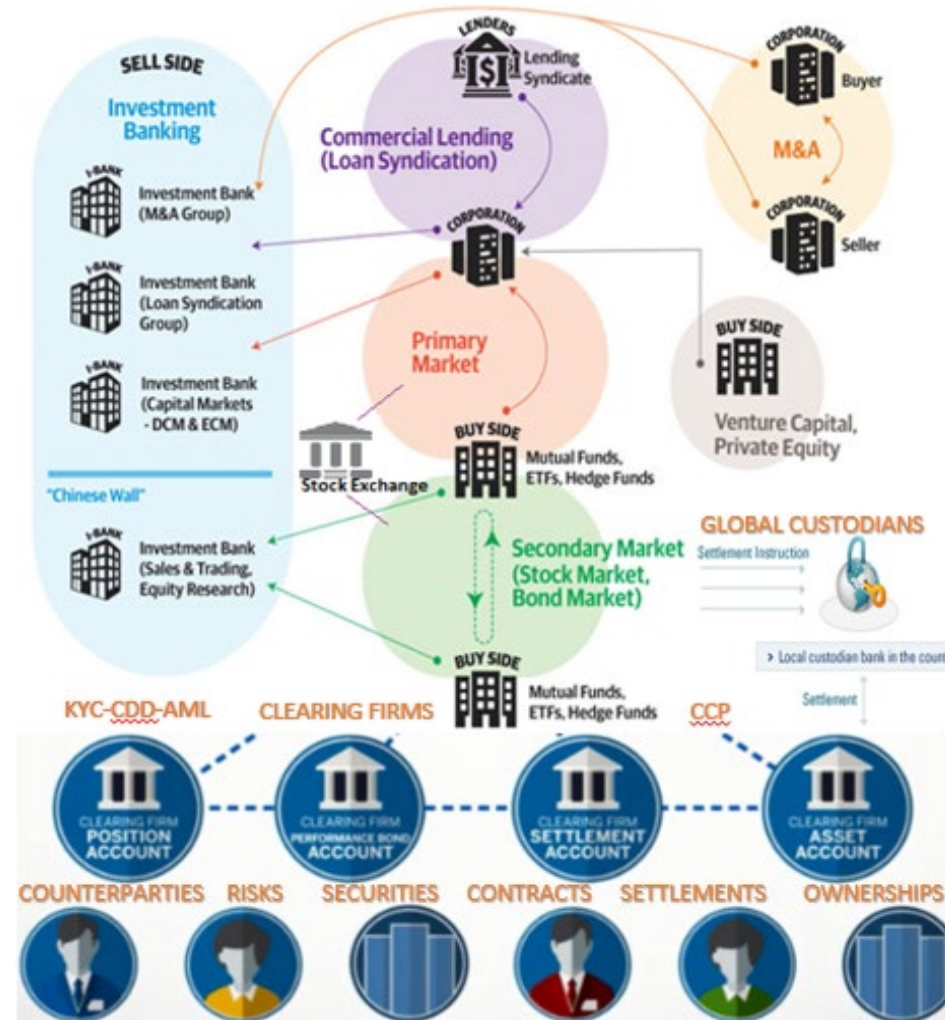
SELL SIDE

Investment Banking

I-BANK
Investment Bank (M&A Group)

I-BANK
Investment Bank (Loan Syndication Group)

I-BANK
Investment Bank (Capital Markets - DCM & ECM)

"Chinese Wall"

I-BANK
Investment Bank (Sales & Trading, Equity Research)

LENDERS
Lending Syndicate

Commercial Lending (Loan Syndication)

CORPORATION

Primary Market

Stock Exchange

BUY SIDE
Mutual Funds, ETFs, Hedge Funds

Secondary Market (Stock Market, Bond Market)

BUY SIDE
Mutual Funds, ETFs, Hedge Funds

CORPORATION
Buyer

M&A

CORPORATION
Seller

BUY SIDE
Venture Capital, Private Equity

GLOBAL CUSTODIANS
Settlement Instruction

> Local custodian bank in the count

Settlement

KYC-CDD-AML
CLEARING FIRMS
CCP

CLEARING FIRM
POSITION ACCOUNT

CLEARING FIRM
PERFORMANCE BOND ACCOUNT

CLEARING FIRM
SETTLEMENT ACCOUNT

CLEARING FIRM
ASSET ACCOUNT

COUNTERPARTIES RISKS SECURITIES CONTRACTS SETTLEMENTS OWNERSHIPS